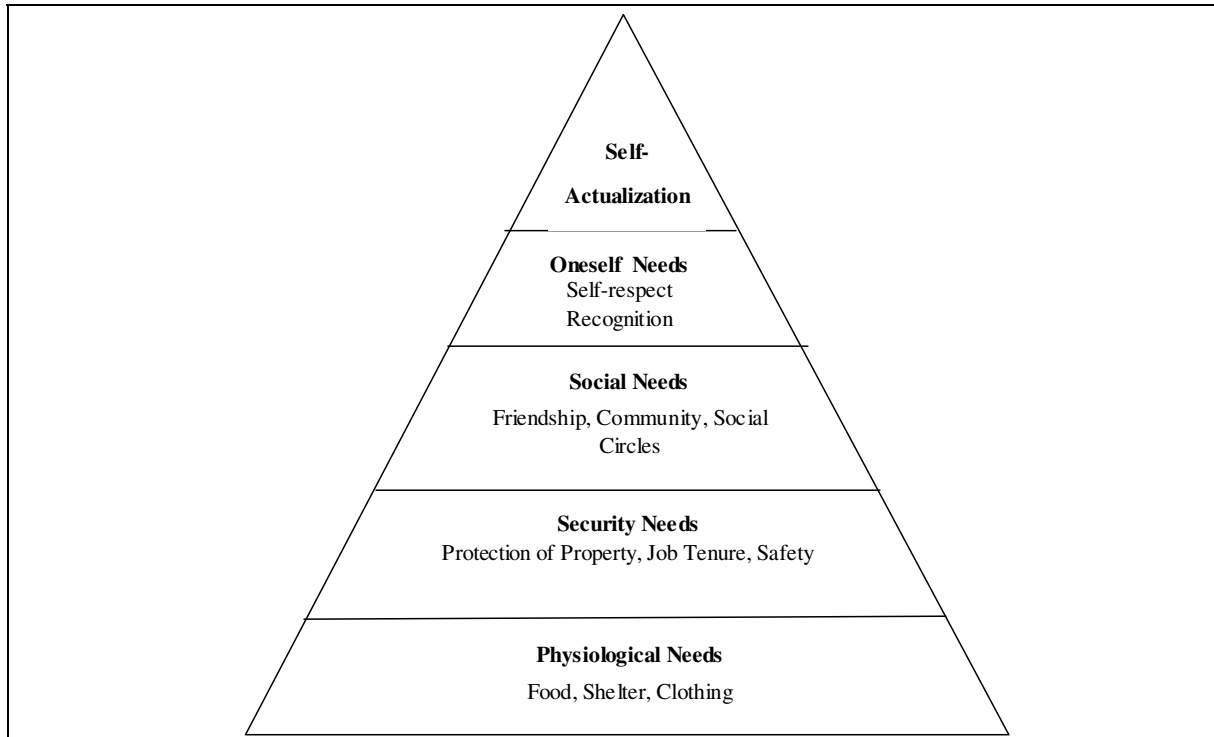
Self-Actualization

Oneself Needs
Self-respect
Recognition

Social Needs
Friendship, Community, Social Circles

Security Needs
Protection of Property, Job Tenure, Safety

Physiological Needs
Food, Shelter, Clothing